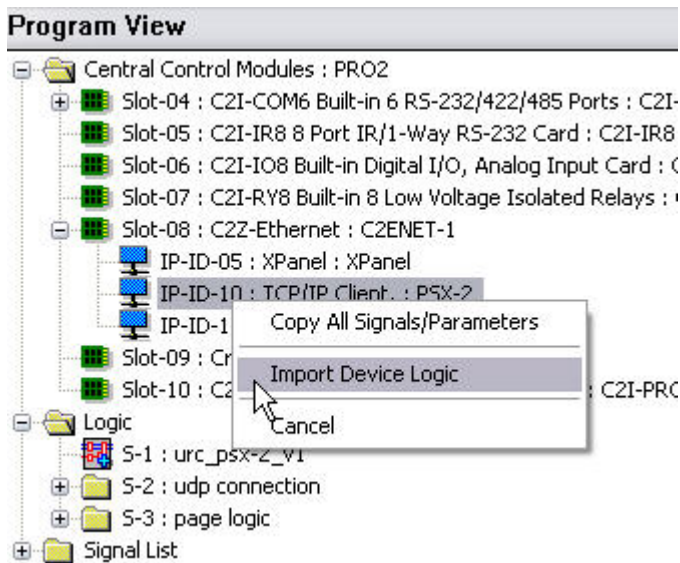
Program View

Central Control Modules : PRO2

Slot-04 : C2I-COM6 Built-in 6 RS-232/422/485 Ports : C2I-

Slot-05 : C2I-IR8 8 Port IR/1-Way RS-232 Card : C2I-IR8

Slot-06 : C2I-IO8 Built-in Digital I/O, Analog Input Card : (

Slot-07 : C2I-RY8 Built-in 8 Low Voltage Isolated Relays : (

Slot-08 : C2Z-Ethernet : C2ENET-1

IP-ID-05 : XPanel : XPanel

IP-ID-10 : TCP/IP Client : PSX-2

IP-ID-1

Slot-09 : Cr

Slot-10 : C2

: C2I-PRC

Copy All Signals/Parameters

Import Device Logic

Cancel

Logic

S-1 : urc_psx-2_v1

S-2 : udp connection

S-3 : page logic

Signal List